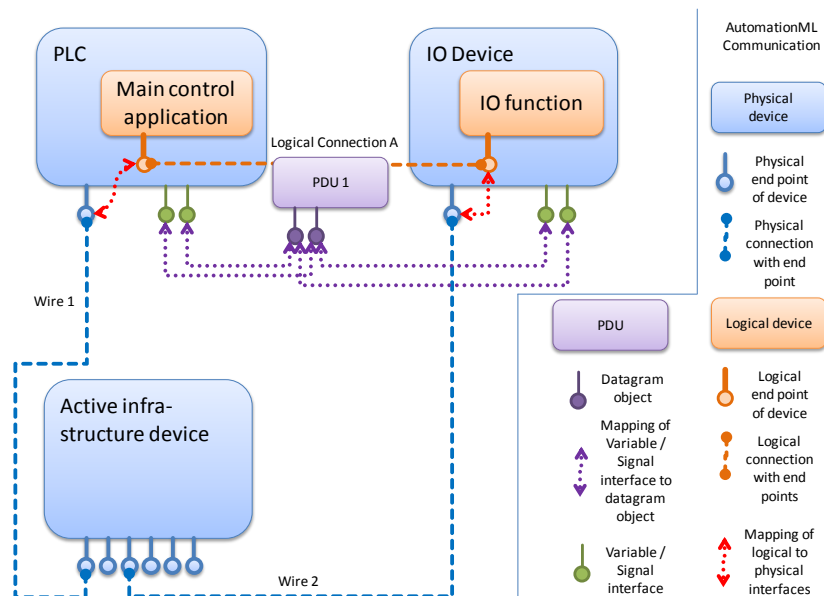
PLC

Main control application

IO Device

IO function

Logical Connection A

PDU 1

Wire 1

Active infrastructure device

Wire 2

AutomationML Communication

Physical device

Physical end point of device

Physical connection with end point

PDU

Logical device

Datagram object

Logical end point of device

Mapping of Variable / Signal interface to datagram object

Logical connection with end points

Variable / Signal interface

Mapping of logical to physical interfaces